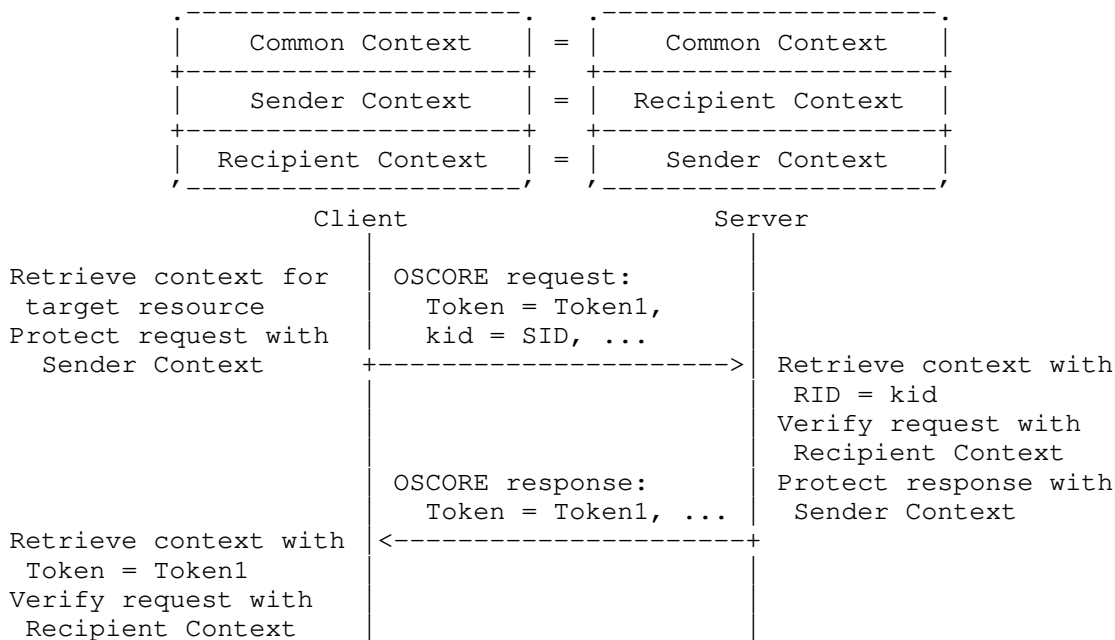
| Common Context | = | Common Context |
|---|---|---|
| Sender Context | = | Recipient Context |
| Recipient Context | = | Sender Context |

Client

Server

Retrieve context for target resource
Protect request with Sender Context

OSCORE request:
Token = Token1,
kid = SID, ...

Retrieve context with RID = kid
Verify request with Recipient Context
Protect response with Sender Context

OSCORE response:
Token = Token1, ...

Retrieve context with Token = Token1
Verify request with Recipient Context